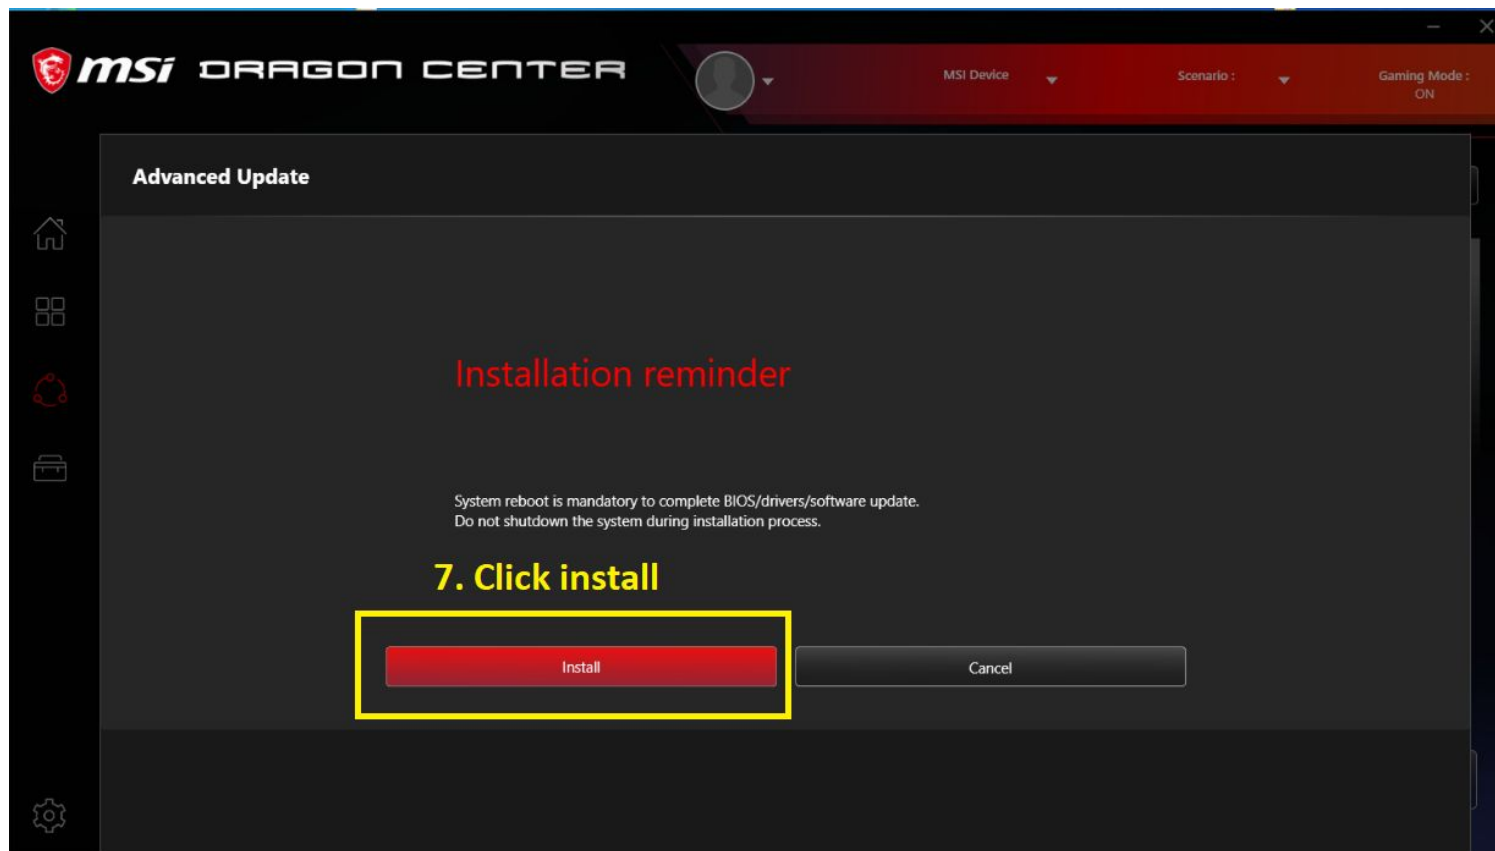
msi DRAGON CENTER

MSI Device

Scenario :

Gaming Mode : ON

Advanced Update

Installation reminder

System reboot is mandatory to complete BIOS/drivers/software update.
Do not shutdown the system during installation process.

7. Click install

Install

Cancel